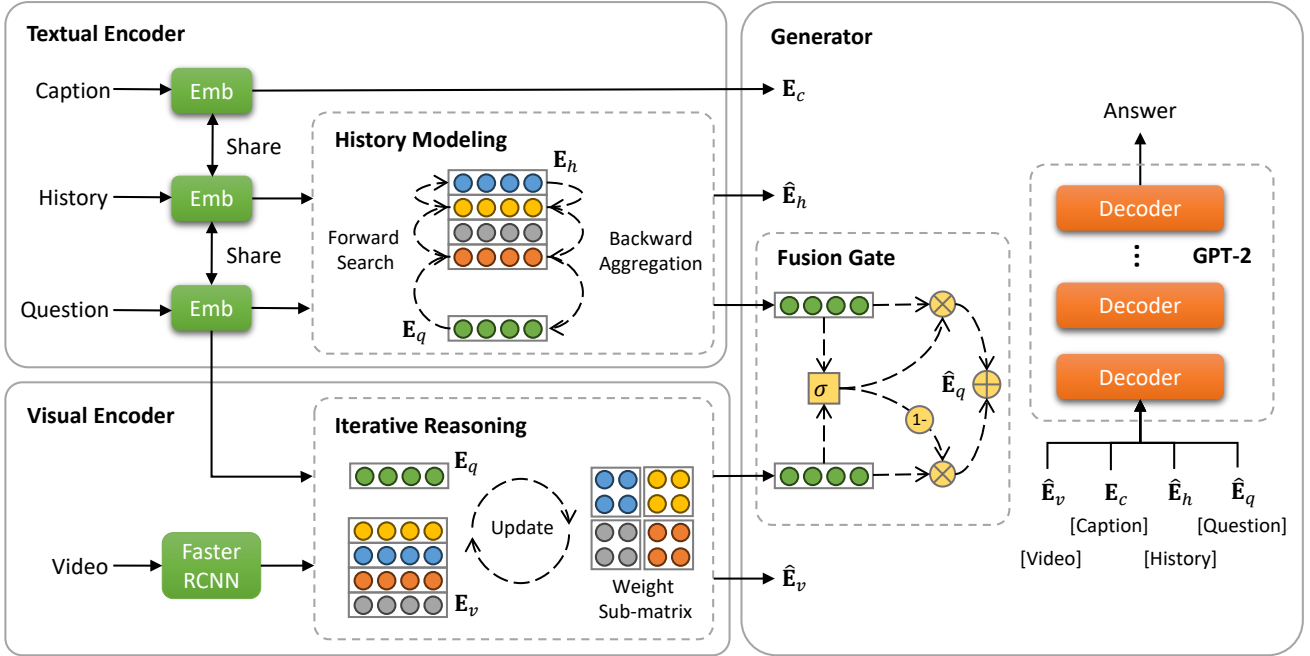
Textual Encoder

Caption

Emb

Share

History

Emb

Share

Question

Emb

History Modeling

$\mathbf{E}_h$

Forward Search

Backward Aggregation

$\mathbf{E}_q$

Visual Encoder

Iterative Reasoning

$\mathbf{E}_q$

Update

$\mathbf{E}_v$

Weight Sub-matrix

Video

Faster RCNN

Generator

$\mathbf{E}_c$

$\hat{\mathbf{E}}_h$

Fusion Gate

$\sigma$

1-

$\hat{\mathbf{E}}_q$

$\hat{\mathbf{E}}_v$

Answer

Decoder

⋮

GPT-2

Decoder

Decoder

$\hat{\mathbf{E}}_v$

$\mathbf{E}_c$

$\hat{\mathbf{E}}_h$

$\hat{\mathbf{E}}_q$

[Caption]

[Question]

[Video]

[History]